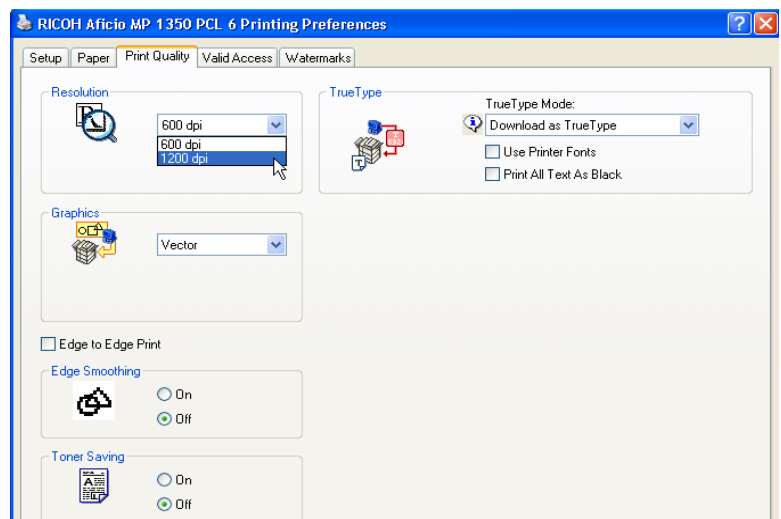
RICOH Aficio MP 1350 PCL 6 Printing Preferences

?
X

Setup | Paper | Print Quality | Valid Access | Watermarks

Resolution

600 dpi
600 dpi
1200 dpi

TrueType

TrueType Mode:
Download as TrueType
Use Printer Fonts
Print All Text As Black

Graphics

Vector

Edge to Edge Print

Edge Smoothing
On
Off

Toner Saving
On
Off